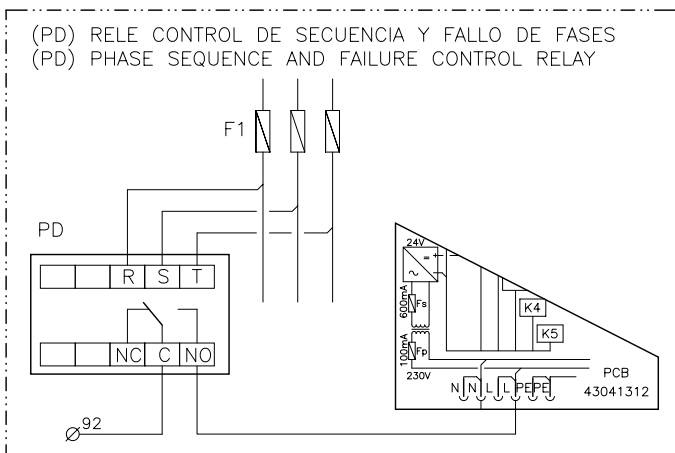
(PD) RELE CONTROL DE SECUENCIA Y FALLO DE FASES
(PD) PHASE SEQUENCE AND FAILURE CONTROL RELAY

F1

PD

R S T

NC C NO

$\varnothing$92

24V

600mA Fs

100mA Fp

230V

K4

K5

PCB
43041312

N N L L PE PE